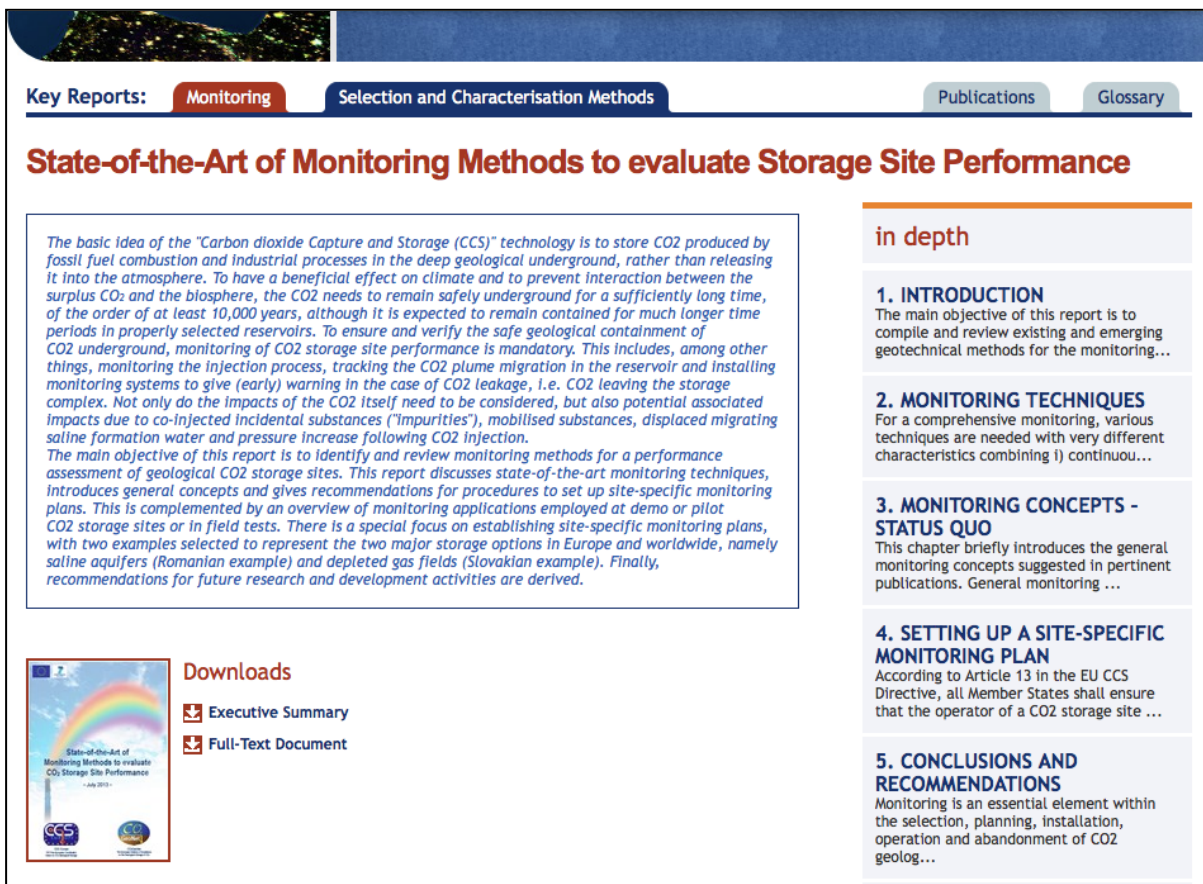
Key Reports: Monitoring Selection and Characterisation Methods Publications Glossary

State-of-the-Art of Monitoring Methods to evaluate Storage Site Performance

The basic idea of the "Carbon dioxide Capture and Storage (CCS)" technology is to store CO2 produced by fossil fuel combustion and industrial processes in the deep geological underground, rather than releasing it into the atmosphere. To have a beneficial effect on climate and to prevent interaction between the surplus $CO_2$ and the biosphere, the CO2 needs to remain safely underground for a sufficiently long time, of the order of at least 10,000 years, although it is expected to remain contained for much longer time periods in properly selected reservoirs. To ensure and verify the safe geological containment of CO2 underground, monitoring of CO2 storage site performance is mandatory. This includes, among other things, monitoring the injection process, tracking the CO2 plume migration in the reservoir and installing monitoring systems to give (early) warning in the case of CO2 leakage, i.e. CO2 leaving the storage complex. Not only do the impacts of the CO2 itself need to be considered, but also potential associated impacts due to co-injected incidental substances ("impurities"), mobilised substances, displaced migrating saline formation water and pressure increase following CO2 injection.
The main objective of this report is to identify and review monitoring methods for a performance assessment of geological CO2 storage sites. This report discusses state-of-the-art monitoring techniques, introduces general concepts and gives recommendations for procedures to set up site-specific monitoring plans. This is complemented by an overview of monitoring applications employed at demo or pilot CO2 storage sites or in field tests. There is a special focus on establishing site-specific monitoring plans, with two examples selected to represent the two major storage options in Europe and worldwide, namely saline aquifers (Romanian example) and depleted gas fields (Slovakian example). Finally, recommendations for future research and development activities are derived.

State-of-the-Art of Monitoring Methods to evaluate $CO_2$ Storage Site Performance
- July 2013 -

Downloads
Executive Summary
Full-Text Document

in depth

1. INTRODUCTION
The main objective of this report is to compile and review existing and emerging geotechnical methods for the monitoring...

2. MONITORING TECHNIQUES
For a comprehensive monitoring, various techniques are needed with very different characteristics combining i) continuou...

3. MONITORING CONCEPTS - STATUS QUO
This chapter briefly introduces the general monitoring concepts suggested in pertinent publications. General monitoring ...

4. SETTING UP A SITE-SPECIFIC MONITORING PLAN
According to Article 13 in the EU CCS Directive, all Member States shall ensure that the operator of a CO2 storage site ...

5. CONCLUSIONS AND RECOMMENDATIONS
Monitoring is an essential element within the selection, planning, installation, operation and abandonment of CO2 geolog...